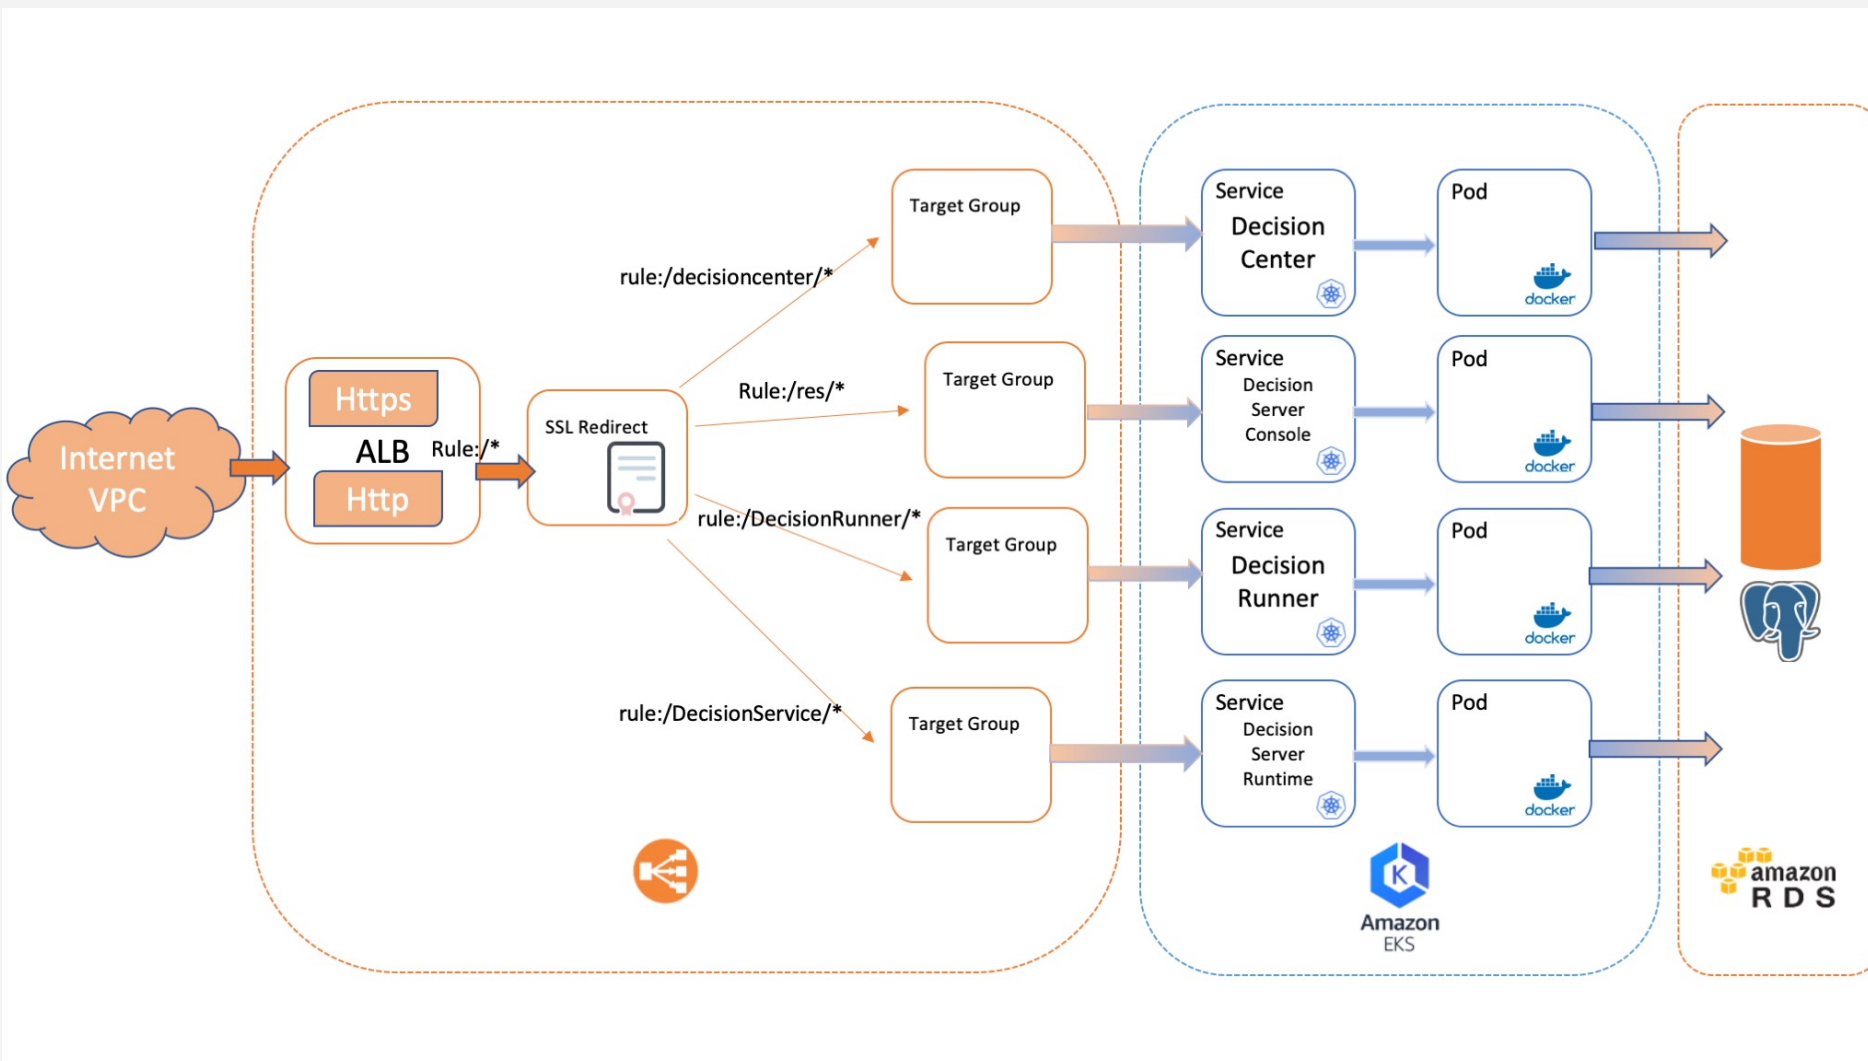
Internet VPC

Https
ALB
Http

Rule:/*

SSL Redirect

rule:/decisioncenter/*

Rule:/res/*

rule:/DecisionRunner/*

rule:/DecisionService/*

Target Group

Target Group

Target Group

Target Group

Service
Decision Center

Pod
docker

Service
Decision Server Console

Pod
docker

Service
Decision Runner

Pod
docker

Service
Decision Server Runtime

Pod
docker

Amazon
EKS

amazon
RDS